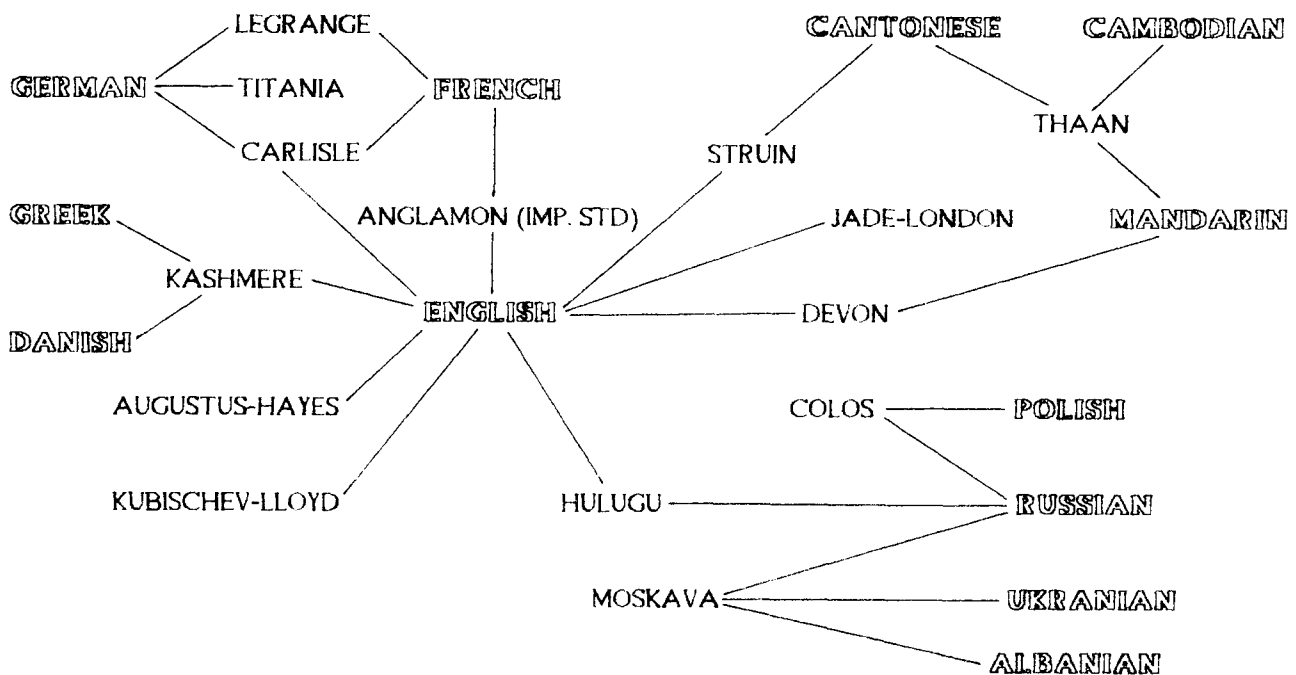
LEGRANGE
CANTONESE
CAMBODIAN
GERMAN
TITANIA
FRENCH
THAAN
CARLISLE
STRUIN
GREEK
ANGLAMON (IMP. STD)
JADE-LONDON
MANDARIN
KASHMERE
ENGLISH
DEVON
DANISH
AUGUSTUS-HAYES
COLOS
POLISH
KUBISCHEV-LLOYD
HULUGU
RUSSIAN
MOSKAVA
UKRANIAN
ALBANIAN